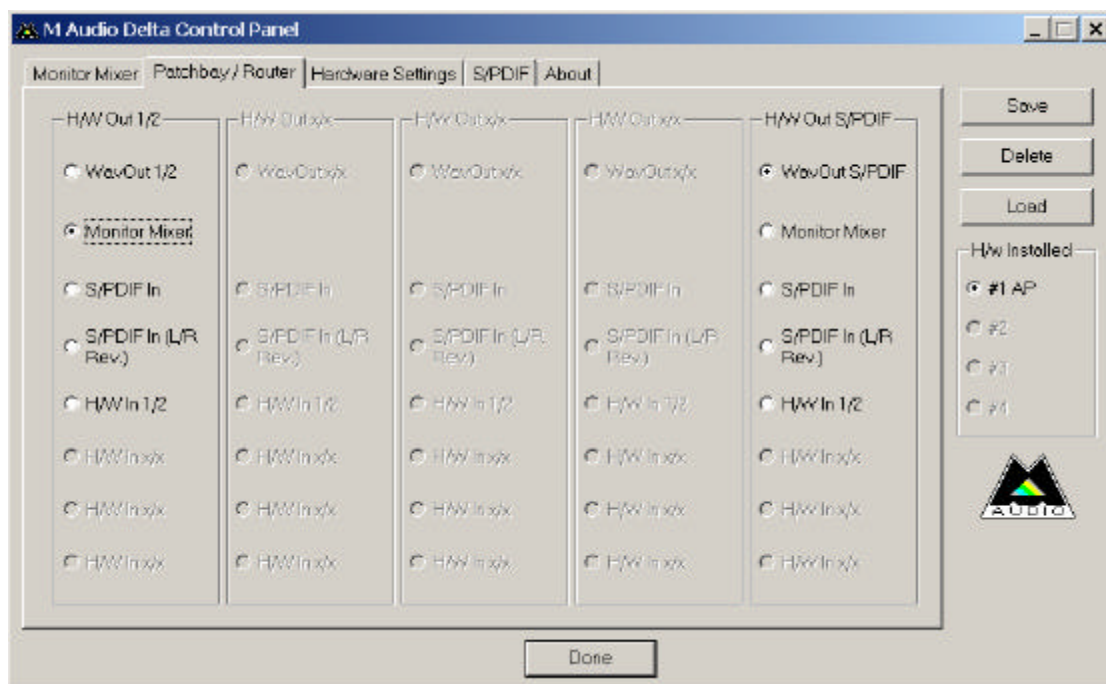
M Audio Delta Control Panel

Monitor Mixer | Patchbay / Router | Hardware Settings | S/PDIF | About

H/W Out 1/2
WavOut 1/2
Monitor Mixer
S/PDIF In
S/PDIF In (L/R Rev.)
H/W In 1/2
H/W In x/x
H/W In x/x
H/W In x/x

H/W Out x/x
WavOut x/x
S/PDIF In
S/PDIF In (L/R Rev.)
H/W In 1/2
H/W In x/x
H/W In x/x
H/W In x/x

H/W Out x/x
WavOut x/x
S/PDIF In
S/PDIF In (L/R Rev.)
H/W In 1/2
H/W In x/x
H/W In x/x
H/W In x/x

H/W Out x/x
WavOut x/x
S/PDIF In
S/PDIF In (L/R Rev.)
H/W In 1/2
H/W In x/x
H/W In x/x
H/W In x/x

H/W Out S/PDIF
WavOut S/PDIF
Monitor Mixer
S/PDIF In
S/PDIF In (L/R Rev.)
H/W In 1/2
H/W In x/x
H/W In x/x
H/W In x/x

Save
Delete
Load

H/w Installed
#1 AP
#2
#3
#4

AUDIO

Done